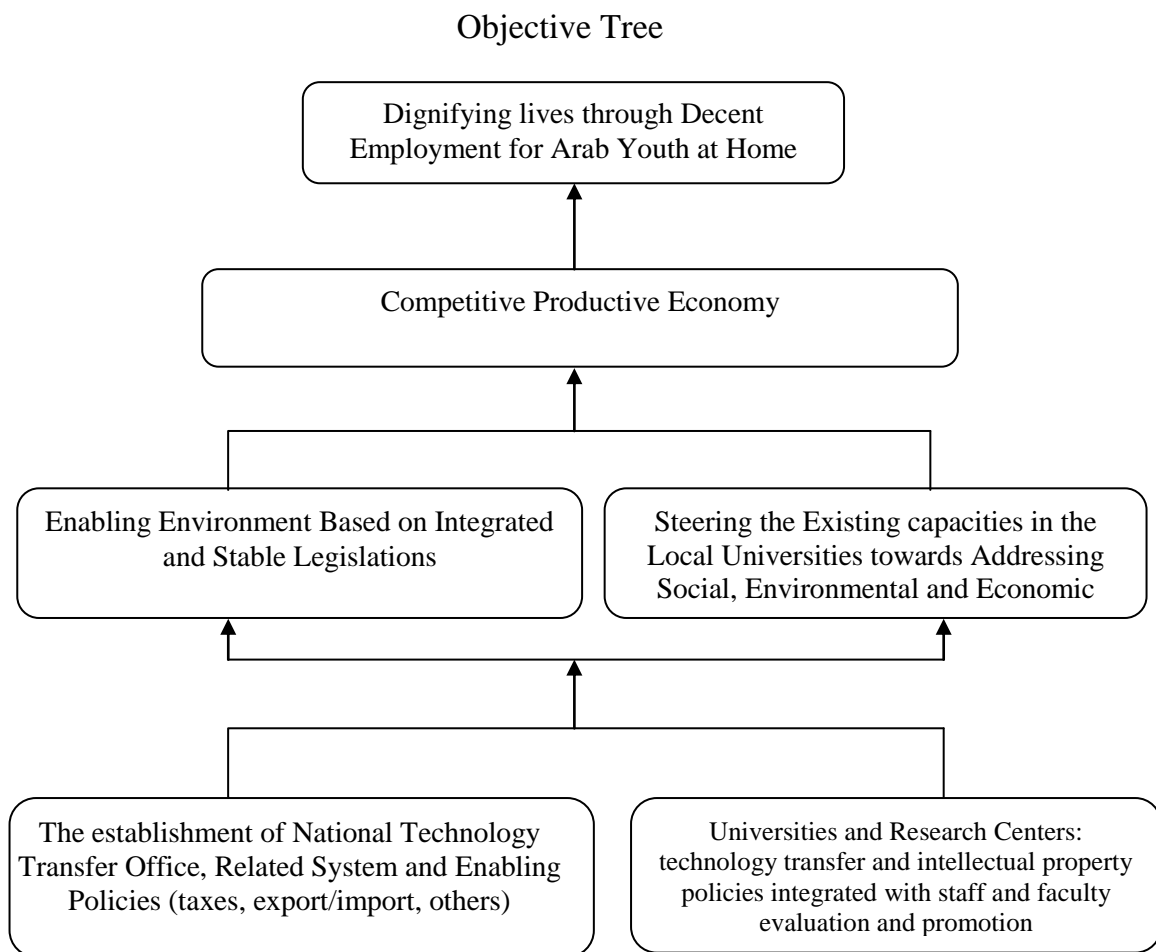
Objective Tree

Dignifying lives through Decent Employment for Arab Youth at Home

Competitive Productive Economy

Enabling Environment Based on Integrated and Stable Legislations

Steering the Existing capacities in the Local Universities towards Addressing Social, Environmental and Economic

The establishment of National Technology Transfer Office, Related System and Enabling Policies (taxes, export/import, others)

Universities and Research Centers: technology transfer and intellectual property policies integrated with staff and faculty evaluation and promotion